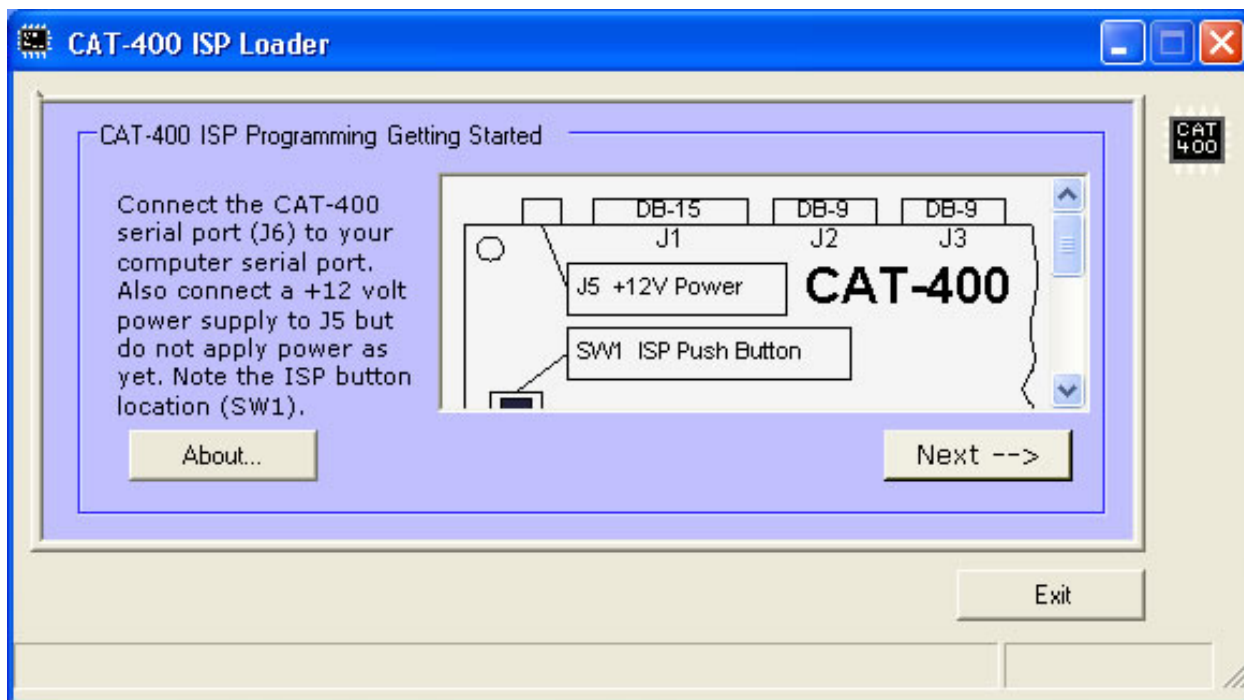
CAT-400 ISP Loader

CAT 400

CAT-400 ISP Programming Getting Started

Connect the CAT-400 serial port (J6) to your computer serial port. Also connect a +12 volt power supply to J5 but do not apply power as yet. Note the ISP button location (SW1).

DB-15
J1
DB-9
J2
DB-9
J3
J5 +12V Power
CAT-400
SW1 ISP Push Button

About...

Next -->

Exit